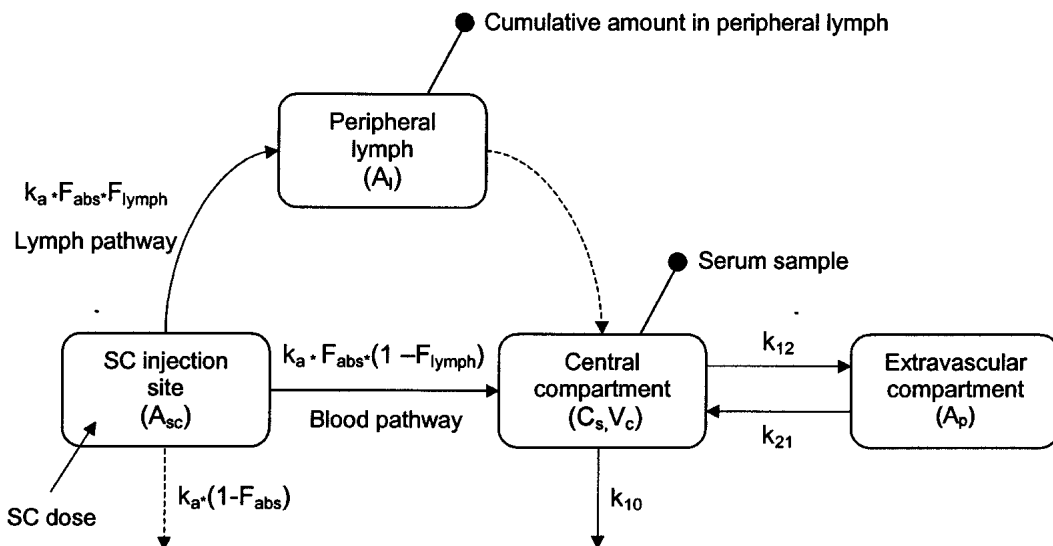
Cumulative amount in peripheral lymph

Peripheral lymph $(A_l)$

$k_a * F_{abs} * F_{lymph}$

Lymph pathway

Serum sample

SC injection site $(A_{sc})$

$k_a * F_{abs} * (1 - F_{lymph})$

Blood pathway

Central compartment $(C_s, V_c)$

$k_{12}$

$k_{21}$

Extravascular compartment $(A_p)$

SC dose

$k_a * (1 - F_{abs})$

$k_{10}$